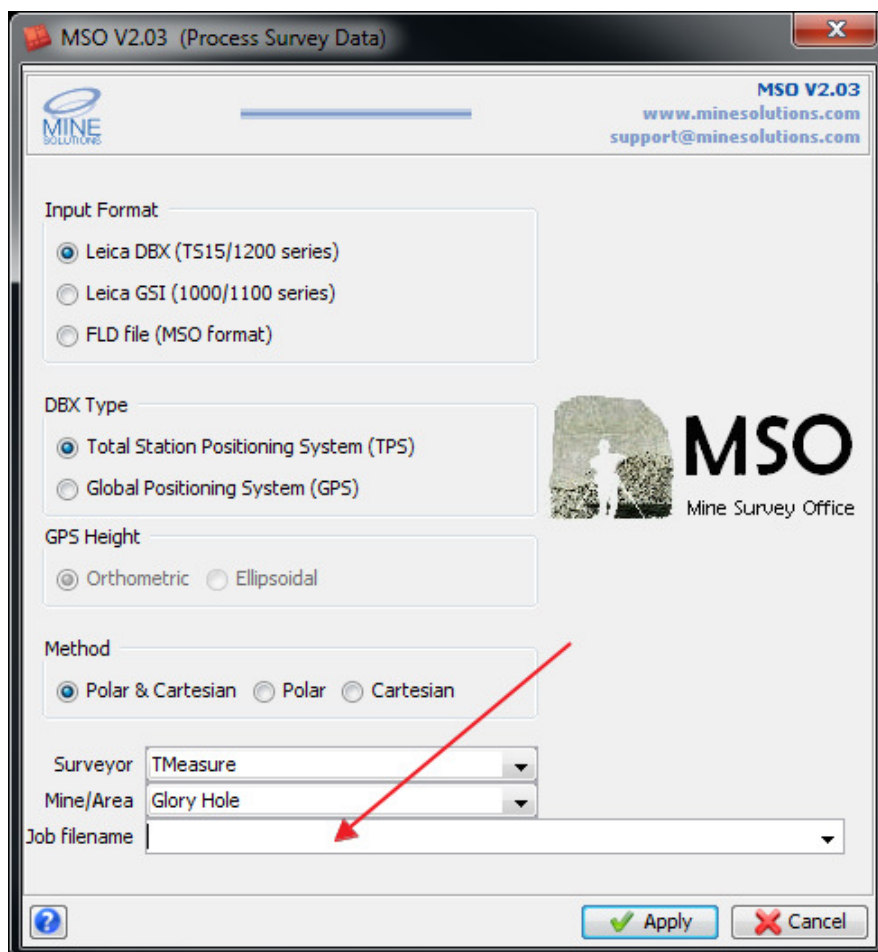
MSO V2.03 (Process Survey Data)

MINE SOLUTIONS

MSO V2.03
www.minesolutions.com
support@minesolutions.com

Input Format
Leica DBX (TS15/1200 series)
Leica GSI (1000/1100 series)
FLD file (MSO format)

DBX Type
Total Station Positioning System (TPS)
Global Positioning System (GPS)

MSO
Mine Survey Office

GPS Height
Orthometric
Ellipsoidal

Method
Polar & Cartesian
Polar
Cartesian

Surveyor TMeasure
Mine/Area Glory Hole
Job filename

Apply
Cancel